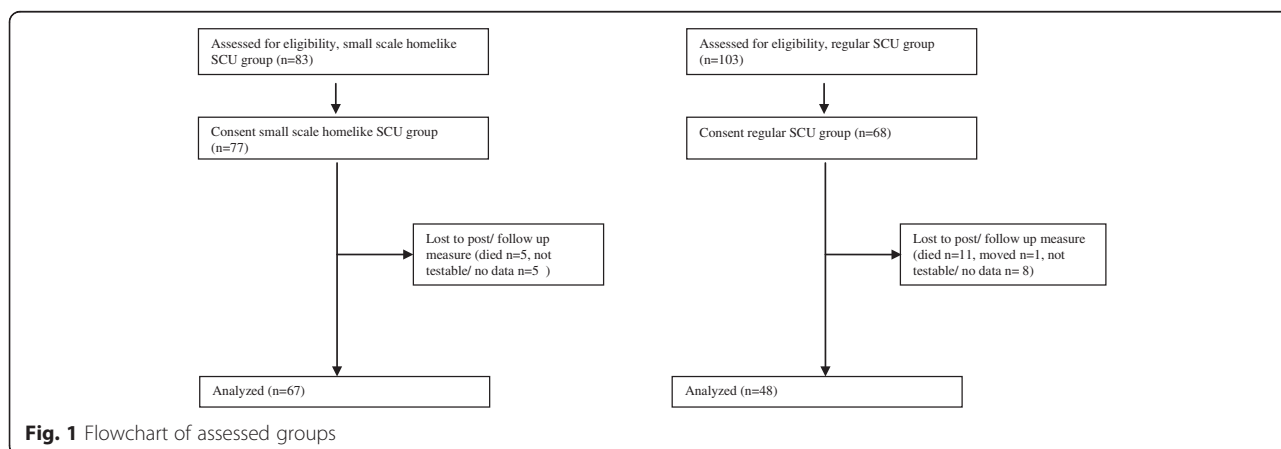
Assessed for eligibility, small scale homelike SCU group (n=83)

Consent small scale homelike SCU group (n=77)

Lost to post/ follow up measure (died n=5, not testable/ no data n=5 )

Analyzed (n=67)

Assessed for eligibility, regular SCU group (n=103)

Consent regular SCU group (n=68)

Lost to post/ follow up measure (died n=11, moved n=1, not testable/ no data n= 8)

Analyzed (n=48)

**Fig. 1** Flowchart of assessed groups